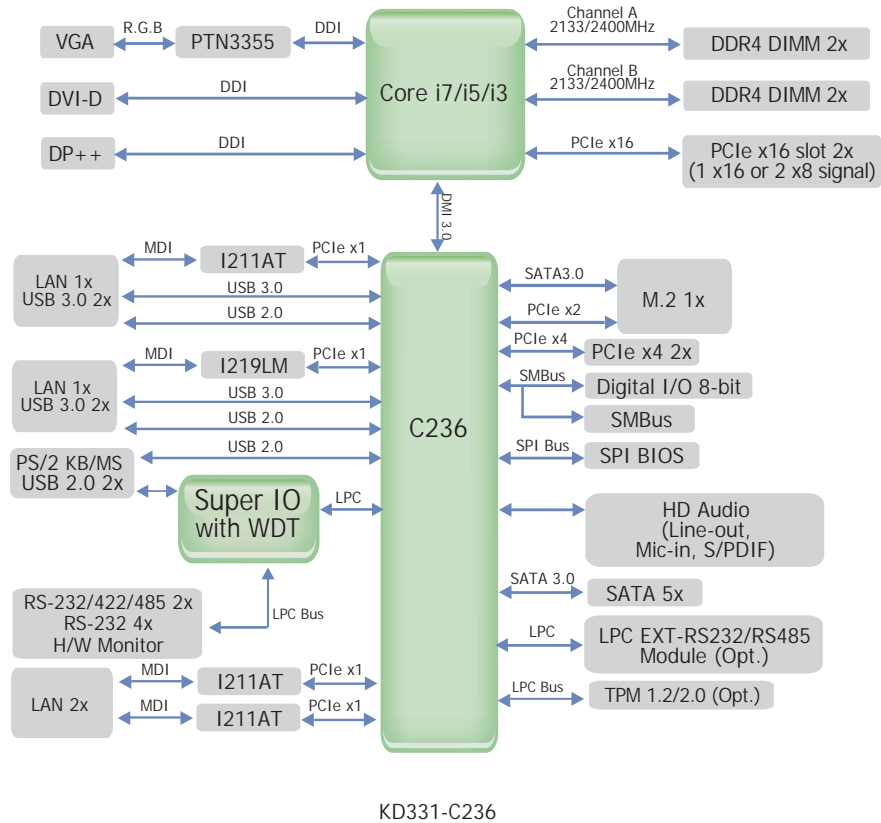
VGA
R.G.B
PTN3355
DDI
Core i7/i5/i3
Channel A
2133/2400MHz
DDR4 DIMM 2x
DVI-D
DDI
Channel B
2133/2400MHz
DDR4 DIMM 2x
DP++
DDI
PCIe x16
PCIe x16 slot 2x
(1 x16 or 2 x8 signal)
DMI 3.0
MDI
I211AT
PCIe x1
LAN 1x
USB 3.0 2x
USB 3.0
USB 2.0
SATA3.0
PCIe x2
M.2 1x
PCIe x4
PCIe x4 2x
MDI
I219LM
PCIe x1
LAN 1x
USB 3.0 2x
USB 3.0
USB 2.0
SMBus
Digital I/O 8-bit
SMBus
C236
USB 2.0
SPI Bus
SPI BIOS
PS/2 KB/MS
USB 2.0 2x
Super IO
with WDT
LPC
HD Audio
(Line-out,
Mic-in, S/PDIF)
SATA 3.0
SATA 5x
RS-232/422/485 2x
RS-232 4x
H/W Monitor
LPC Bus
LPC
LPC EXT-RS232/RS485
Module (Opt.)
MDI
I211AT
PCIe x1
LAN 2x
LPC Bus
TPM 1.2/2.0 (Opt.)
MDI
I211AT
PCIe x1
KD331-C236